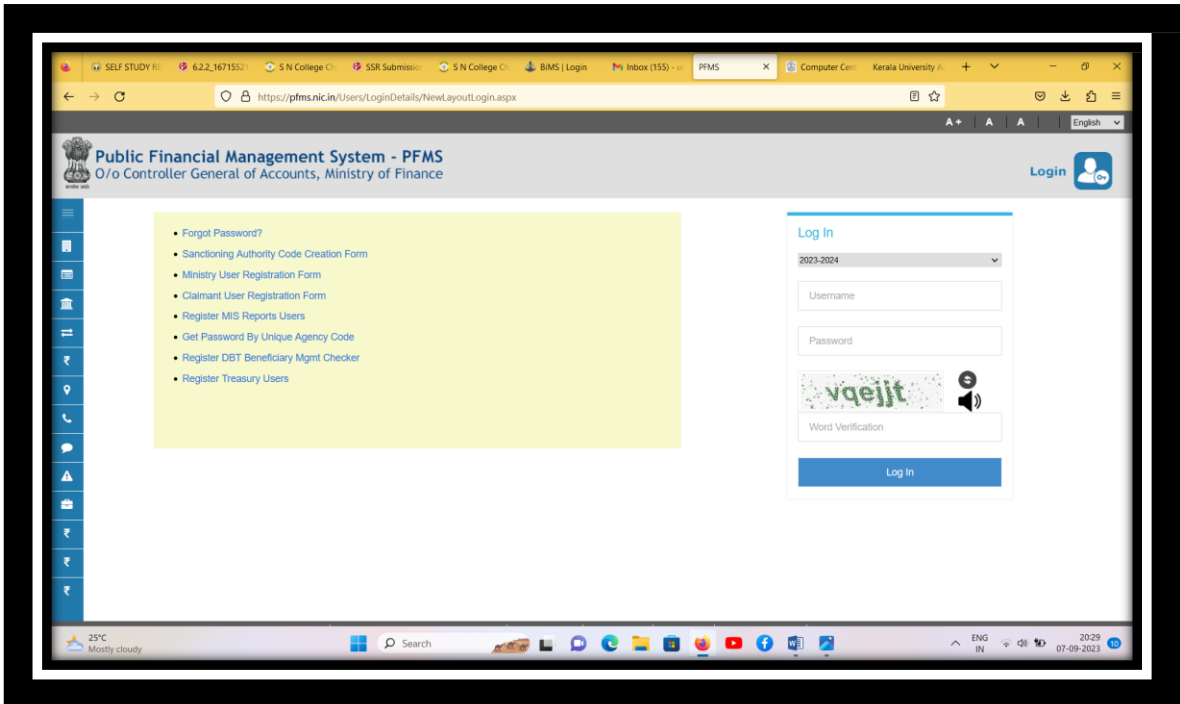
SELF STUDY R | 6.2.2_1671552 | S N College Ch | SSR Submissio | S N College Ch | BiMS | Login | Inbox (155) - | PFMS | Computer Cent | Kerala University A

https://pfms.nic.in/Users/LoginDetails/NewLayoutLogin.aspx

A+ | A | A | English

Public Financial Management System - PFMS
O/o Controller General of Accounts, Ministry of Finance

Login

- Forgot Password?
- Sanctioning Authority Code Creation Form
- Ministry User Registration Form
- Claimant User Registration Form
- Register MIS Reports Users
- Get Password By Unique Agency Code
- Register DBT Beneficiary Mgmt Checker
- Register Treasury Users

Log In

2023-2024

Username

Password

vqejjt

Word Verification

Log In

25°C
Mostly cloudy

Search

ENG
IN

20:29
07-09-2023

10